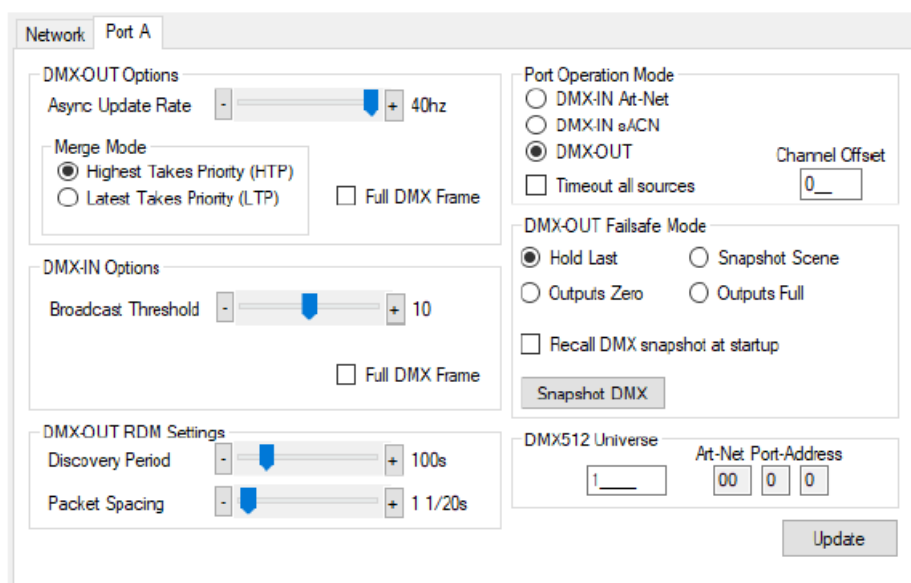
Network Port A

DMX-OUT Options

Async Update Rate - + 40hz

Merge Mode
Highest Takes Priority (HTP)
Latest Takes Priority (LTP)

Full DMX Frame

DMX-IN Options

Broadcast Threshold - + 10

Full DMX Frame

DMX-OUT RDM Settings

Discovery Period - + 100s

Packet Spacing - + 1 1/20s

Port Operation Mode
DMX-IN Art-Net
DMX-IN sACN
DMX-OUT
Channel Offset
Timeout all sources
0__

DMX-OUT Failsafe Mode
Hold Last
Snapshot Scene
Outputs Zero
Outputs Full

Recall DMX snapshot at startup

Snapshot DMX

DMX512 Universe
Art-Net Port-Address
1____
00 0 0

Update